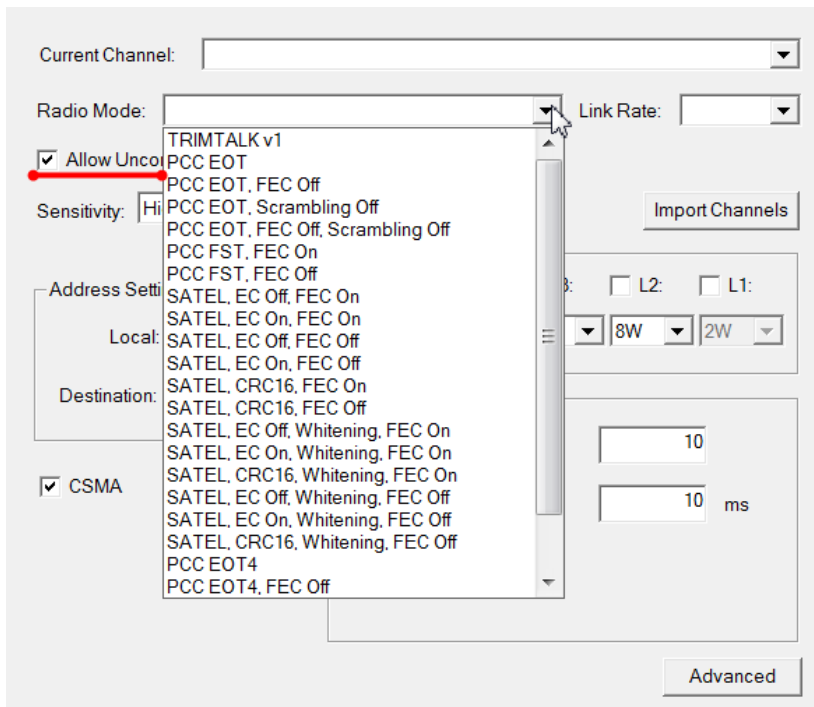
Current Channel:

Radio Mode:

Link Rate:

Allow Unco

Sensitivity: Hi

Import Channels

Address Setti

Local:

Destination:

3: L2: L1:

8W 2W

TRIMTALK v1
PCC EOT
PCC EOT, FEC Off
PCC EOT, Scrambling Off
PCC EOT, FEC Off, Scrambling Off
PCC FST, FEC On
PCC FST, FEC Off
SATEL, EC Off, FEC On
SATEL, EC On, FEC On
SATEL, EC Off, FEC Off
SATEL, EC On, FEC Off
SATEL, CRC16, FEC On
SATEL, CRC16, FEC Off
SATEL, EC Off, Whitening, FEC On
SATEL, EC On, Whitening, FEC On
SATEL, CRC16, Whitening, FEC On
SATEL, EC Off, Whitening, FEC Off
SATEL, EC On, Whitening, FEC Off
SATEL, CRC16, Whitening, FEC Off
PCC EOT4
PCC EOT4, FEC Off

10

CSMA

10 ms

Advanced